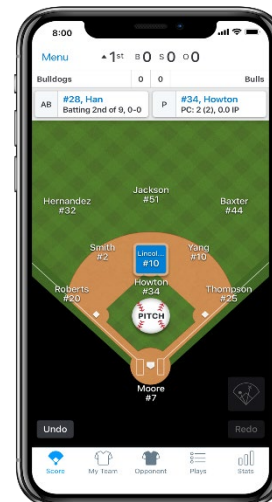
8:00

Menu ▲1st B0 S0 O0

Bulldogs 0 0 Bulls

AB #28, Han Batting 2nd of 9, 0-0

P #34, Howton PC: 2 (2), 0.0 IP

Jackson #51

Hernandez #32

Baxter #44

Smith #2

Lincol... #10

Yang #10

Howton #34

Roberts #20

Thompson #25

PITCH

Moore #7

Undo

Redo

Score

My Team

Opponent

Plays

Stats